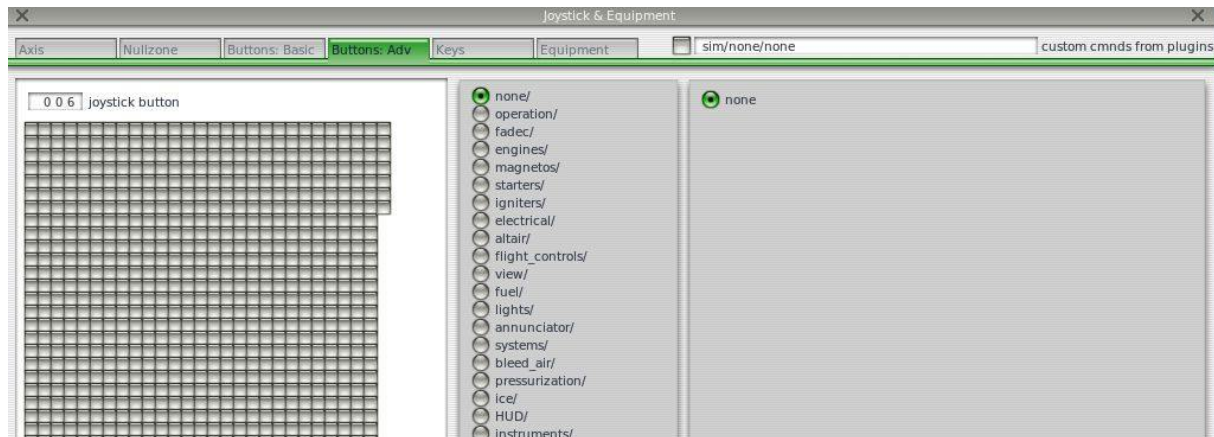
X Joystick & Equipment X

Axis | Nullzone | Buttons: Basic | Buttons: Adv | Keys | Equipment

sim/none/none

custom cmnds from plugins

0 0 6 joystick button

none/
operation/
fadec/
engines/
magnetos/
starters/
igniters/
electrical/
altair/
flight_controls/
view/
fuel/
lights/
annunciator/
systems/
bleed_air/
pressurization/
ice/
HUD/
instruments/

none